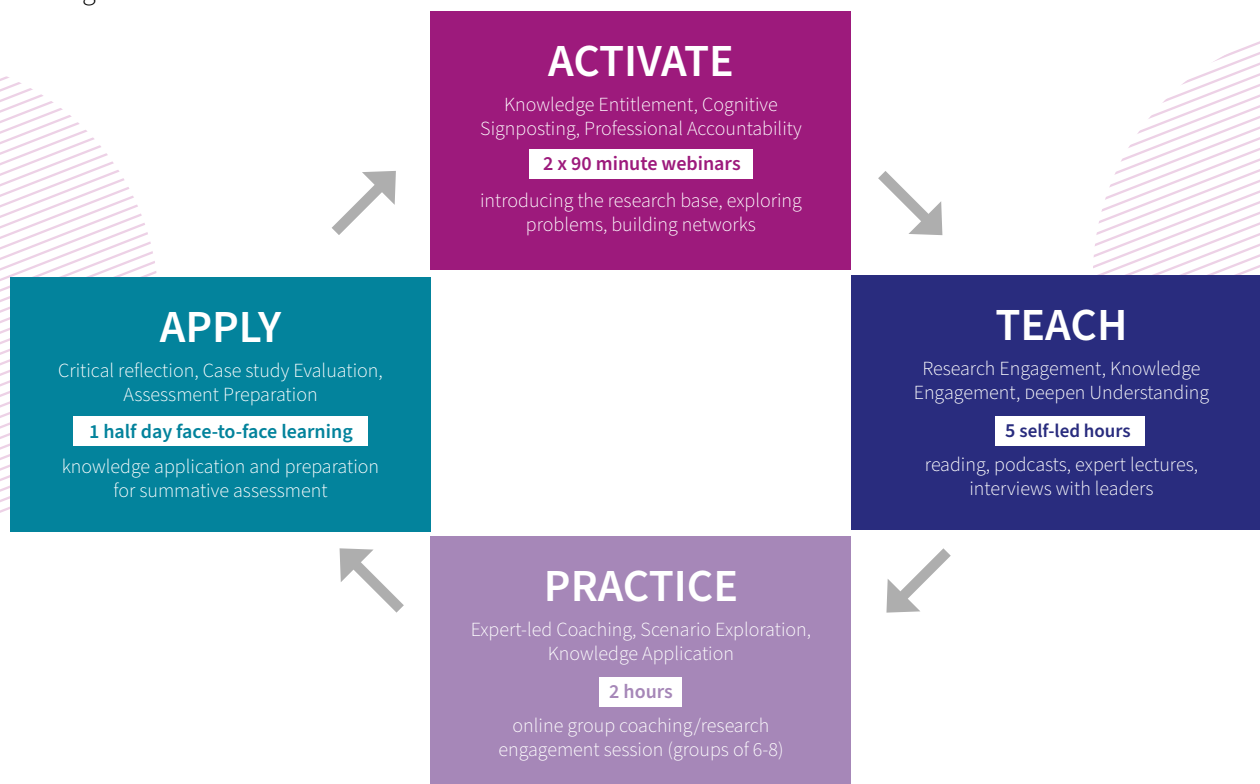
ACTIVATE

Knowledge Entitlement, Cognitive Signposting, Professional Accountability

2 x 90 minute webinars

introducing the research base, exploring problems, building networks

APPLY

Critical reflection, Case study Evaluation, Assessment Preparation

1 half day face-to-face learning

knowledge application and preparation for summative assessment

TEACH

Research Engagement, Knowledge Engagement, Deepen Understanding

5 self-led hours

reading, podcasts, expert lectures, interviews with leaders

PRACTICE

Expert-led Coaching, Scenario Exploration, Knowledge Application

2 hours

online group coaching/research engagement session (groups of 6-8)